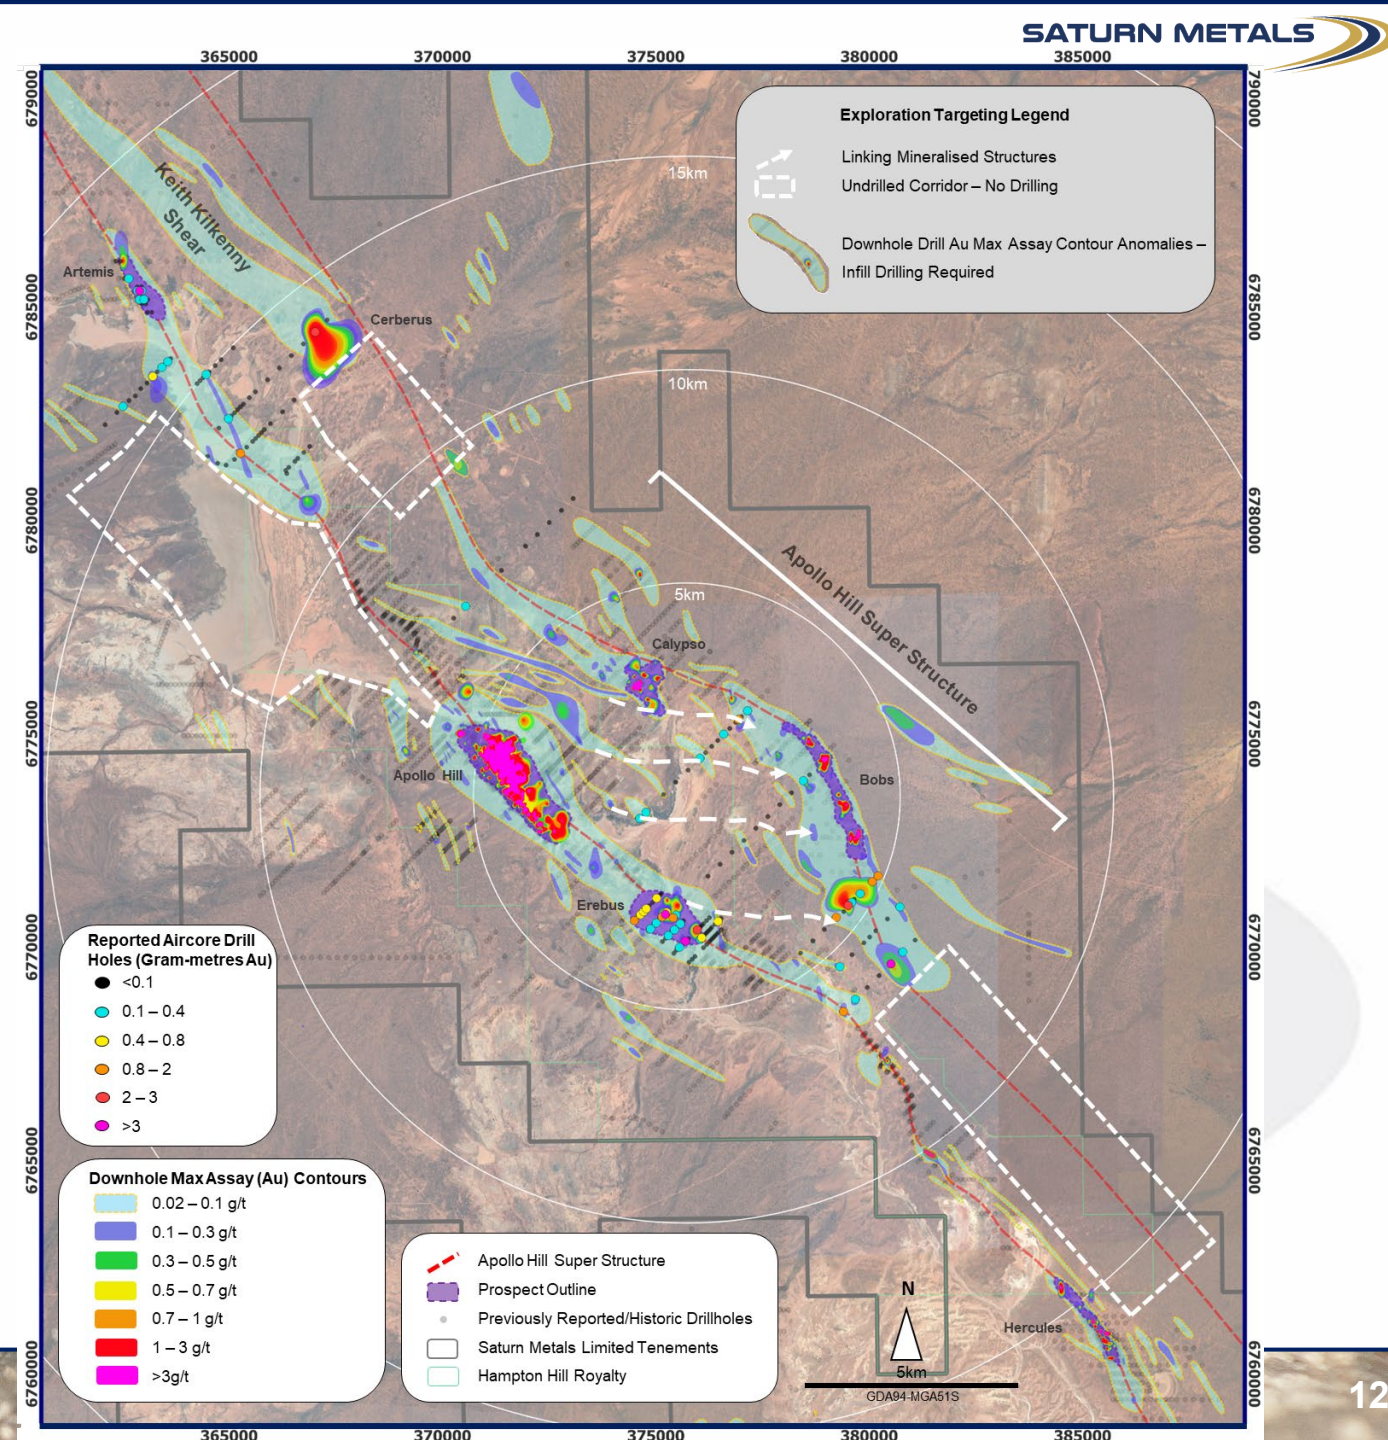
SATURN METALS

365000 370000 375000 380000 385000

6790000 6785000 6780000 6775000 6770000 6765000 6760000

Exploration Targeting Legend

Linking Mineralised Structures

Undrilled Corridor – No Drilling

Downhole Drill Au Max Assay Contour Anomalies – Infill Drilling Required

15km

10km

5km

Keith Kilkenny Shear

Artemis

Cerberus

Apollo Hill Super Structure

Calypso

Apollo Hill

Bobs

Erebus

Hercules

Reported Aircore Drill Holes (Gram-metres Au)

<0.1

0.1 – 0.4

0.4 – 0.8

0.8 – 2

2 – 3

>3

Downhole Max Assay (Au) Contours

0.02 – 0.1 g/t

0.1 – 0.3 g/t

0.3 – 0.5 g/t

0.5 – 0.7 g/t

0.7 – 1 g/t

1 – 3 g/t

>3g/t

Apollo Hill Super Structure

Prospect Outline

Previously Reported/Historic Drillholes

Saturn Metals Limited Tenements

Hampton Hill Royalty

N

5km

GDA94 MGA51S

12